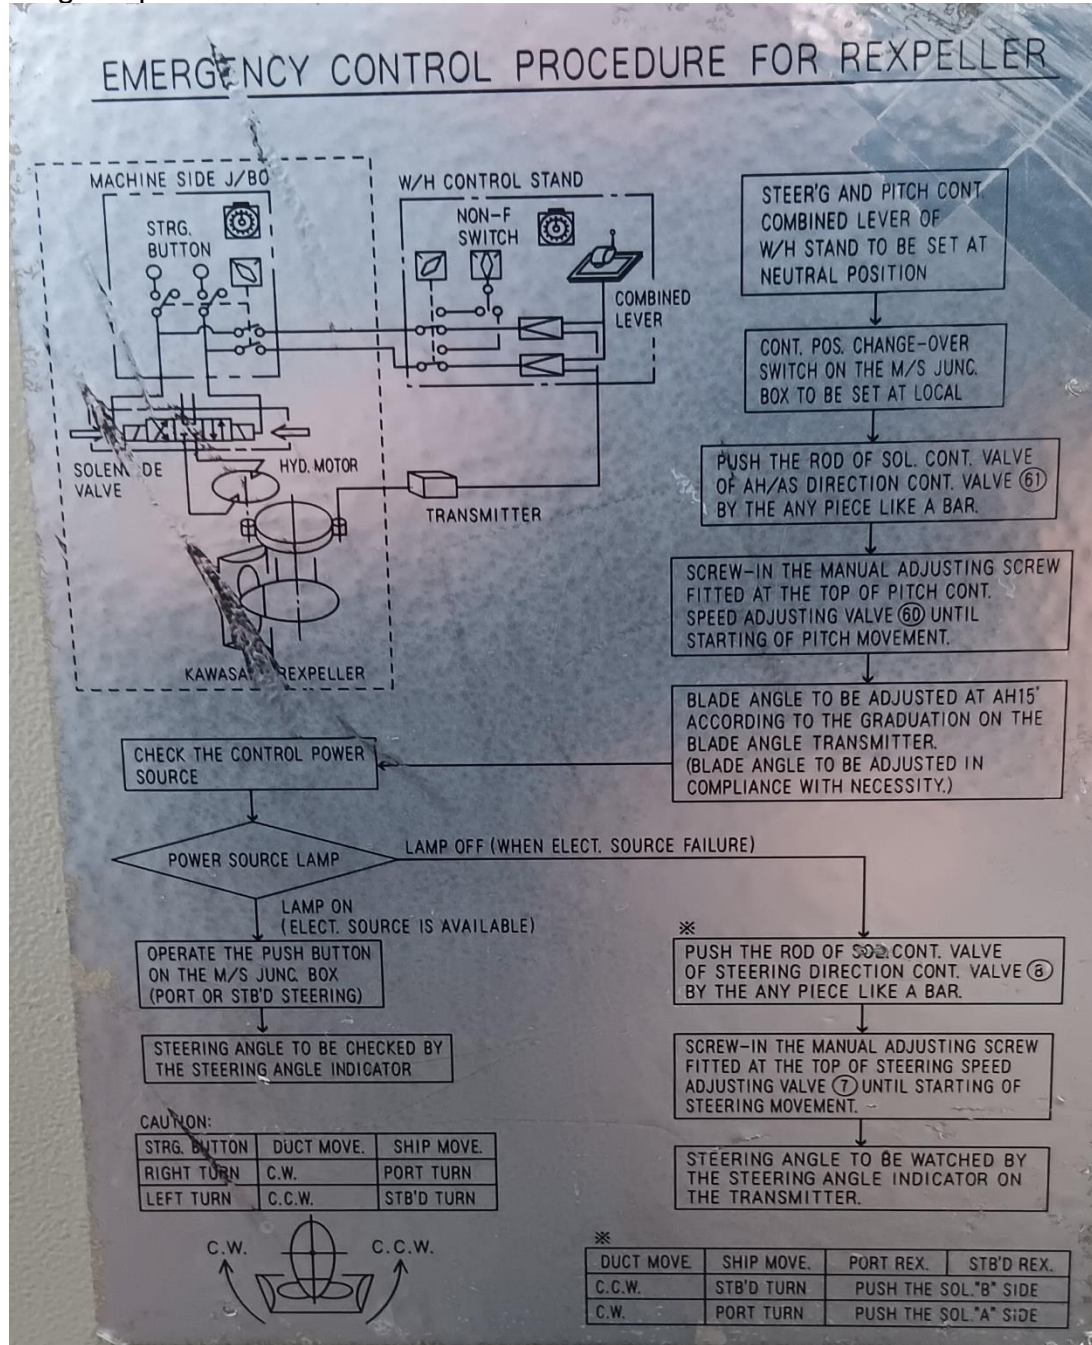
EMERGENCY CONTROL PROCEDURE FOR REXPELLER

MACHINE SIDE J/BO

STRG. BUTTON

SOLENOIDE VALVE

HYD. MOTOR

KAWASAKI REXPELLER

W/H CONTROL STAND

NON-F SWITCH

COMBINED LEVER

TRANSMITTER

STEER'G AND PITCH CONT. COMBINED LEVER OF W/H STAND TO BE SET AT NEUTRAL POSITION

CONT. POS. CHANGE-OVER SWITCH ON THE M/S JUNC. BOX TO BE SET AT LOCAL

PUSH THE ROD OF SOL. CONT. VALVE OF AH/AS DIRECTION CONT. VALVE (61) BY THE ANY PIECE LIKE A BAR.

SCREW-IN THE MANUAL ADJUSTING SCREW FITTED AT THE TOP OF PITCH CONT. SPEED ADJUSTING VALVE (60) UNTIL STARTING OF PITCH MOVEMENT.

BLADE ANGLE TO BE ADJUSTED AT AH15° ACCORDING TO THE GRADUATION ON THE BLADE ANGLE TRANSMITTER. (BLADE ANGLE TO BE ADJUSTED IN COMPLIANCE WITH NECESSITY.)

CHECK THE CONTROL POWER SOURCE

POWER SOURCE LAMP

LAMP OFF (WHEN ELECT. SOURCE FAILURE)

LAMP ON (ELECT. SOURCE IS AVAILABLE)

OPERATE THE PUSH BUTTON ON THE M/S JUNC. BOX (PORT OR STB'D STEERING)

STEERING ANGLE TO BE CHECKED BY THE STEERING ANGLE INDICATOR

※
PUSH THE ROD OF SOL. CONT. VALVE OF STEERING DIRECTION CONT. VALVE (8) BY THE ANY PIECE LIKE A BAR.

SCREW-IN THE MANUAL ADJUSTING SCREW FITTED AT THE TOP OF STEERING SPEED ADJUSTING VALVE (7) UNTIL STARTING OF STEERING MOVEMENT.

STEERING ANGLE TO BE WATCHED BY THE STEERING ANGLE INDICATOR ON THE TRANSMITTER.

CAUTION:

| STRG. BUTTON | DUCT MOVE. | SHIP MOVE. |
|---|---|---|
| RIGHT TURN | C.W. | PORT TURN |
| LEFT TURN | C.C.W. | STB'D TURN |

C.W.
C.C.W.

※

| DUCT MOVE. | SHIP MOVE. | PORT REX. | STB'D REX. |
|---|---|---|---|
| C.C.W. | STB'D TURN | PUSH THE SOL."B" SIDE | |
| C.W. | PORT TURN | PUSH THE SOL."A" SIDE | |